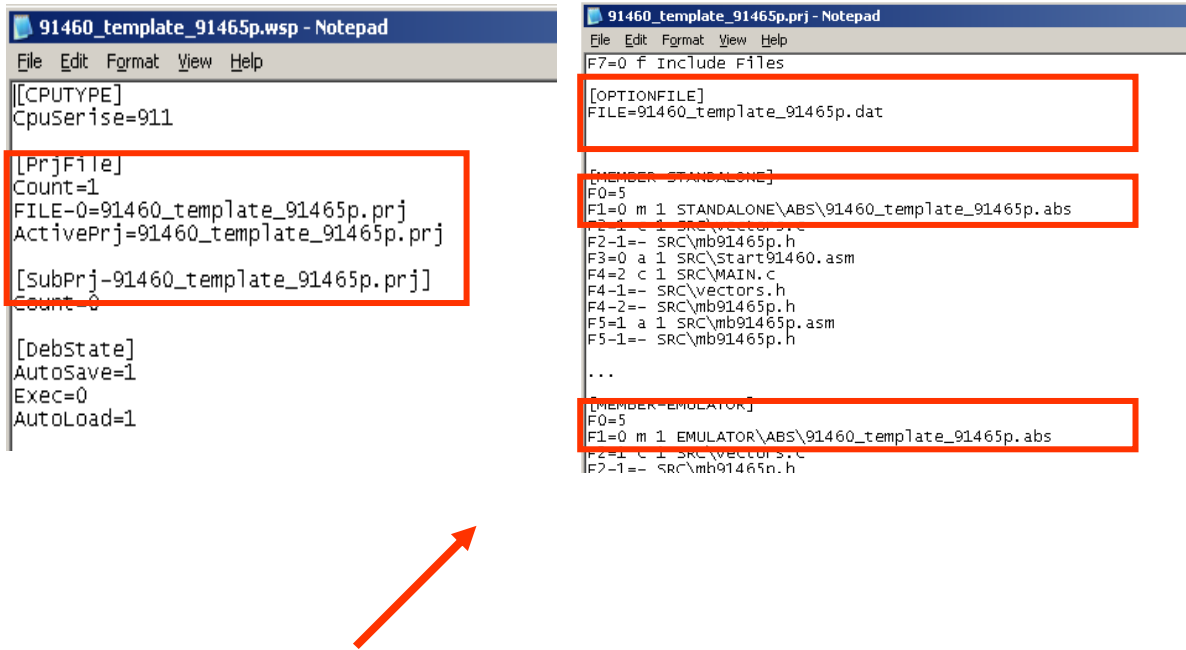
91460_template_91465p.wsp - Notepad

File Edit Format View Help

[CPUTYPE]
CpuSerise=911

[PrjFile]
Count=1
FILE-0=91460_template_91465p.prj
ActivePrj=91460_template_91465p.prj

[SubPrj-91460_template_91465p.prj]
Count=0

[DebState]
AutoSave=1
Exec=0
AutoLoad=1

91460_template_91465p.prj - Notepad

File Edit Format View Help

F7=0 f Include Files

[OPTIONFILE]
FILE=91460_template_91465p.dat

[MEMBER-STANDALONE]
F0=5
F1=0 m 1 STANDALONE\ABS\91460_template_91465p.abs
F2=1 c 1 SRC\vectors.c
F2-1=- SRC\mb91465p.h
F3=0 a 1 SRC\Start91460.asm
F4=2 c 1 SRC\MAIN.c
F4-1=- SRC\vectors.h
F4-2=- SRC\mb91465p.h
F5=1 a 1 SRC\mb91465p.asm
F5-1=- SRC\mb91465p.h

...

[MEMBER-EMULATOR]
F0=5
F1=0 m 1 EMULATOR\ABS\91460_template_91465p.abs
F2=1 c 1 SRC\vectors.c
F2-1=- SRC\mb91465p.h